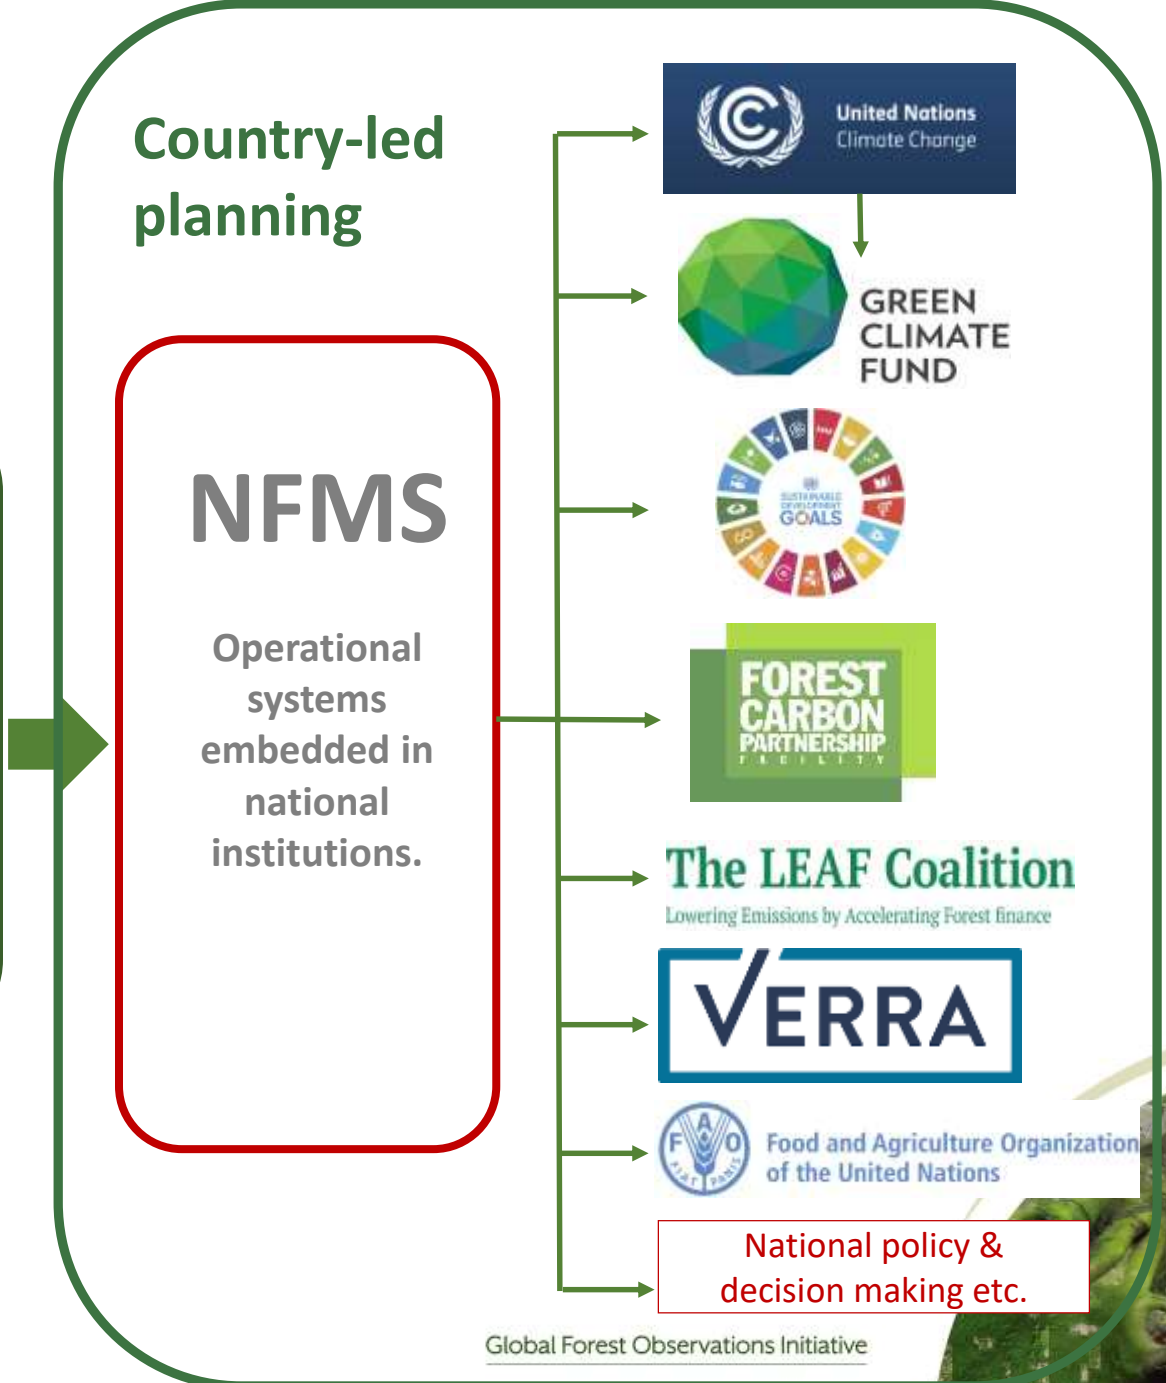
Country-led planning

NFMS

Operational systems embedded in national institutions.

United Nations
Climate Change

GREEN CLIMATE FUND

SUSTAINABLE DEVELOPMENT GOALS

FOREST CARBON PARTNERSHIP FACILITY

The LEAF Coalition
Lowering Emissions by Accelerating Forest finance

VERRA

FAO FIAT PANIS
Food and Agriculture Organization of the United Nations

National policy & decision making etc.

Global Forest Observations Initiative